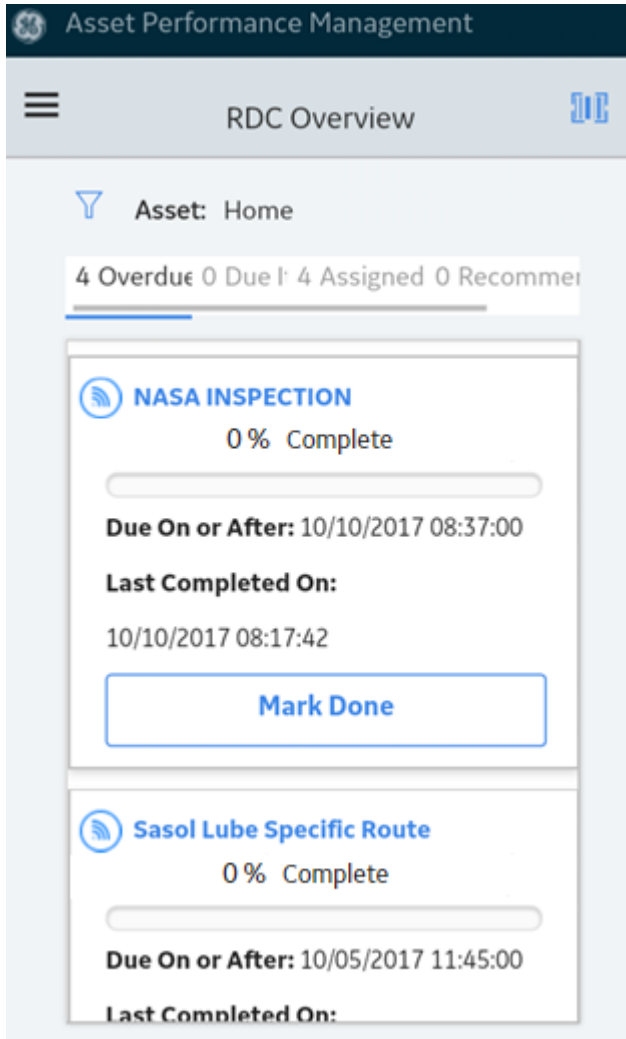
Asset Performance Management

RDC Overview

Asset: Home

4 Overdue 0 Due I 4 Assigned 0 Recommer

NASA INSPECTION

0 % Complete

Due On or After: 10/10/2017 08:37:00

Last Completed On:

10/10/2017 08:17:42

Mark Done

Sasol Lube Specific Route

0 % Complete

Due On or After: 10/05/2017 11:45:00

Last Completed On: